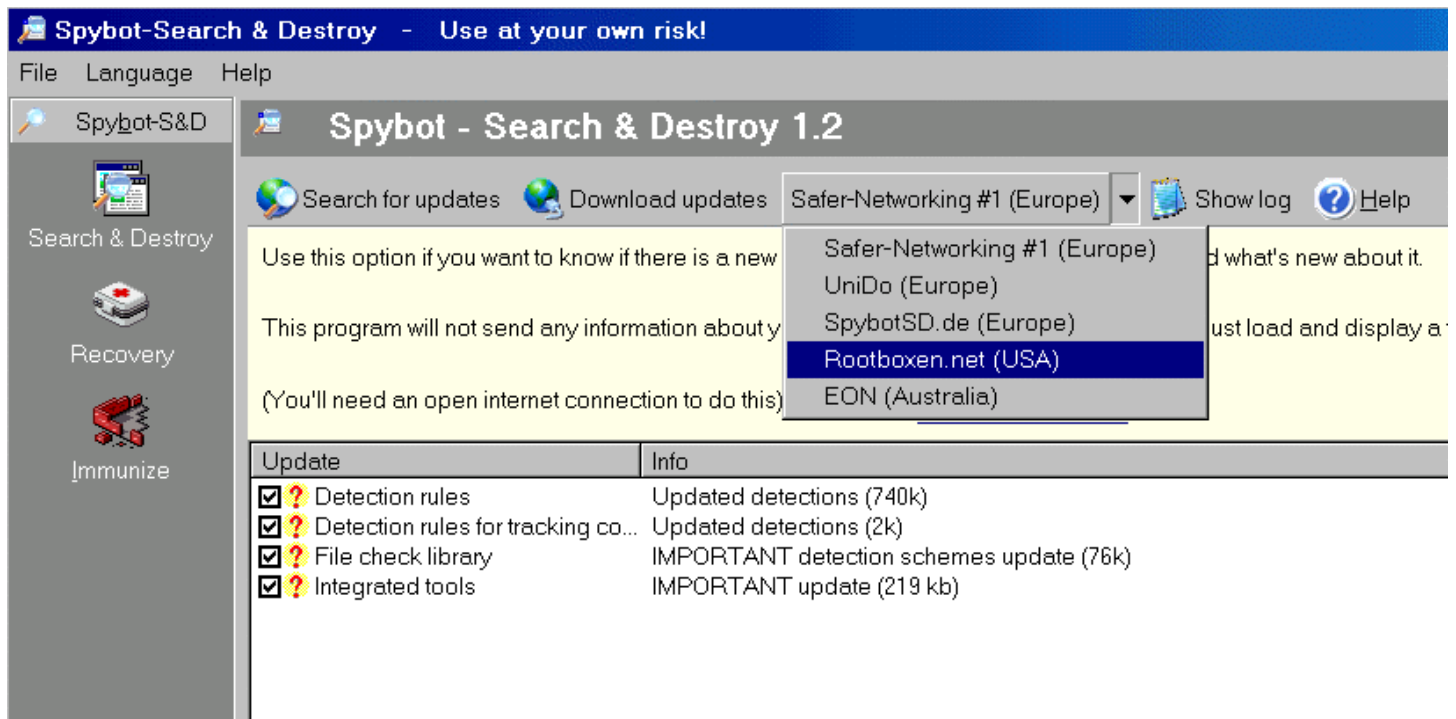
Spybot-Search & Destroy - Use at your own risk!

File Language Help

Spybot-S&D

Search & Destroy

Recovery

Immunize

Spybot - Search & Destroy 1.2

Search for updates Download updates Safer-Networking #1 (Europe) Show log Help

Use this option if you want to know if there is a new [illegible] d what's new about it.

This program will not send any information about y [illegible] ust load and display a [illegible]

(You'll need an open internet connection to do this)

Safer-Networking #1 (Europe)
UniDo (Europe)
SpybotSD.de (Europe)
Rootboxen.net (USA)
EON (Australia)

| Update | Info |
|---|---|
| ☑ Detection rules | Updated detections (740k) |
| ☑ Detection rules for tracking co... | Updated detections (2k) |
| ☑ File check library | IMPORTANT detection schemes update (76k) |
| ☑ Integrated tools | IMPORTANT update (219 kb) |